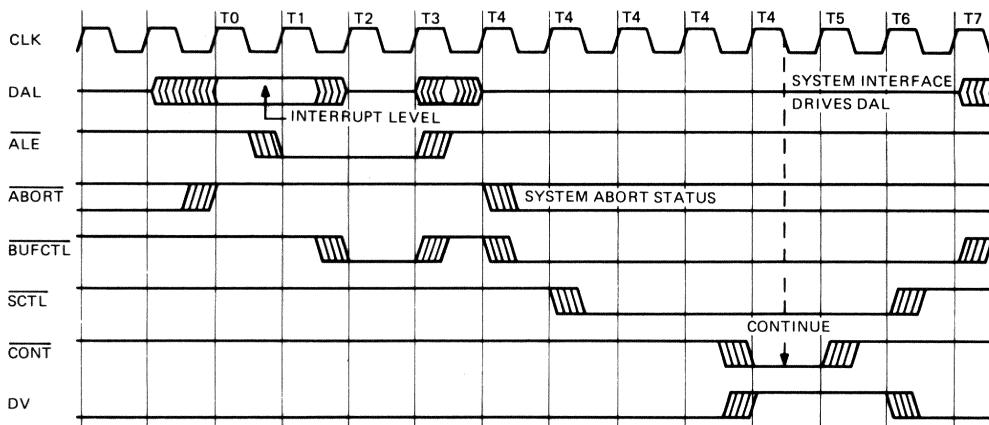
T0 T1 T2 T3 T4 T4 T4 T4 T4 T5 T6 T7

CLK

DAL

INTERRUPT LEVEL

SYSTEM INTERFACE DRIVES DAL

$\overline{ALE}$

$\overline{ABORT}$

SYSTEM ABORT STATUS

$\overline{BUFCTL}$

$\overline{SCTL}$

CONTINUE

$\overline{CONT}$

DV